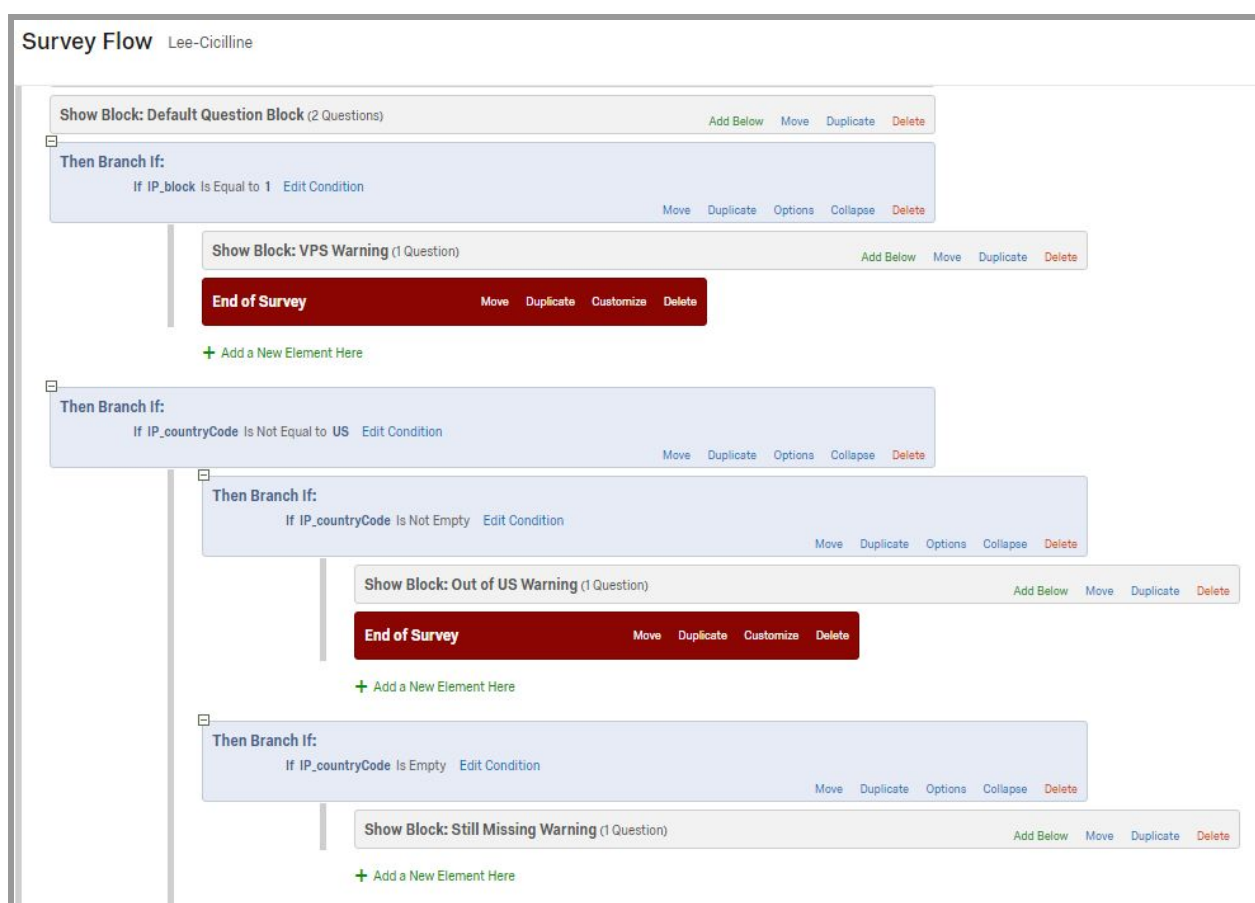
Survey Flow Lee-Cicilline

Show Block: Default Question Block (2 Questions) Add Below Move Duplicate Delete

Then Branch If:
If IP_block Is Equal to 1 Edit Condition
Move Duplicate Options Collapse Delete

Show Block: VPS Warning (1 Question) Add Below Move Duplicate Delete

End of Survey Move Duplicate Customize Delete

+ Add a New Element Here

Then Branch If:
If IP_countryCode Is Not Equal to US Edit Condition
Move Duplicate Options Collapse Delete

Then Branch If:
If IP_countryCode Is Not Empty Edit Condition
Move Duplicate Options Collapse Delete

Show Block: Out of US Warning (1 Question) Add Below Move Duplicate Delete

End of Survey Move Duplicate Customize Delete

+ Add a New Element Here

Then Branch If:
If IP_countryCode Is Empty Edit Condition
Move Duplicate Options Collapse Delete

Show Block: Still Missing Warning (1 Question) Add Below Move Duplicate Delete

+ Add a New Element Here